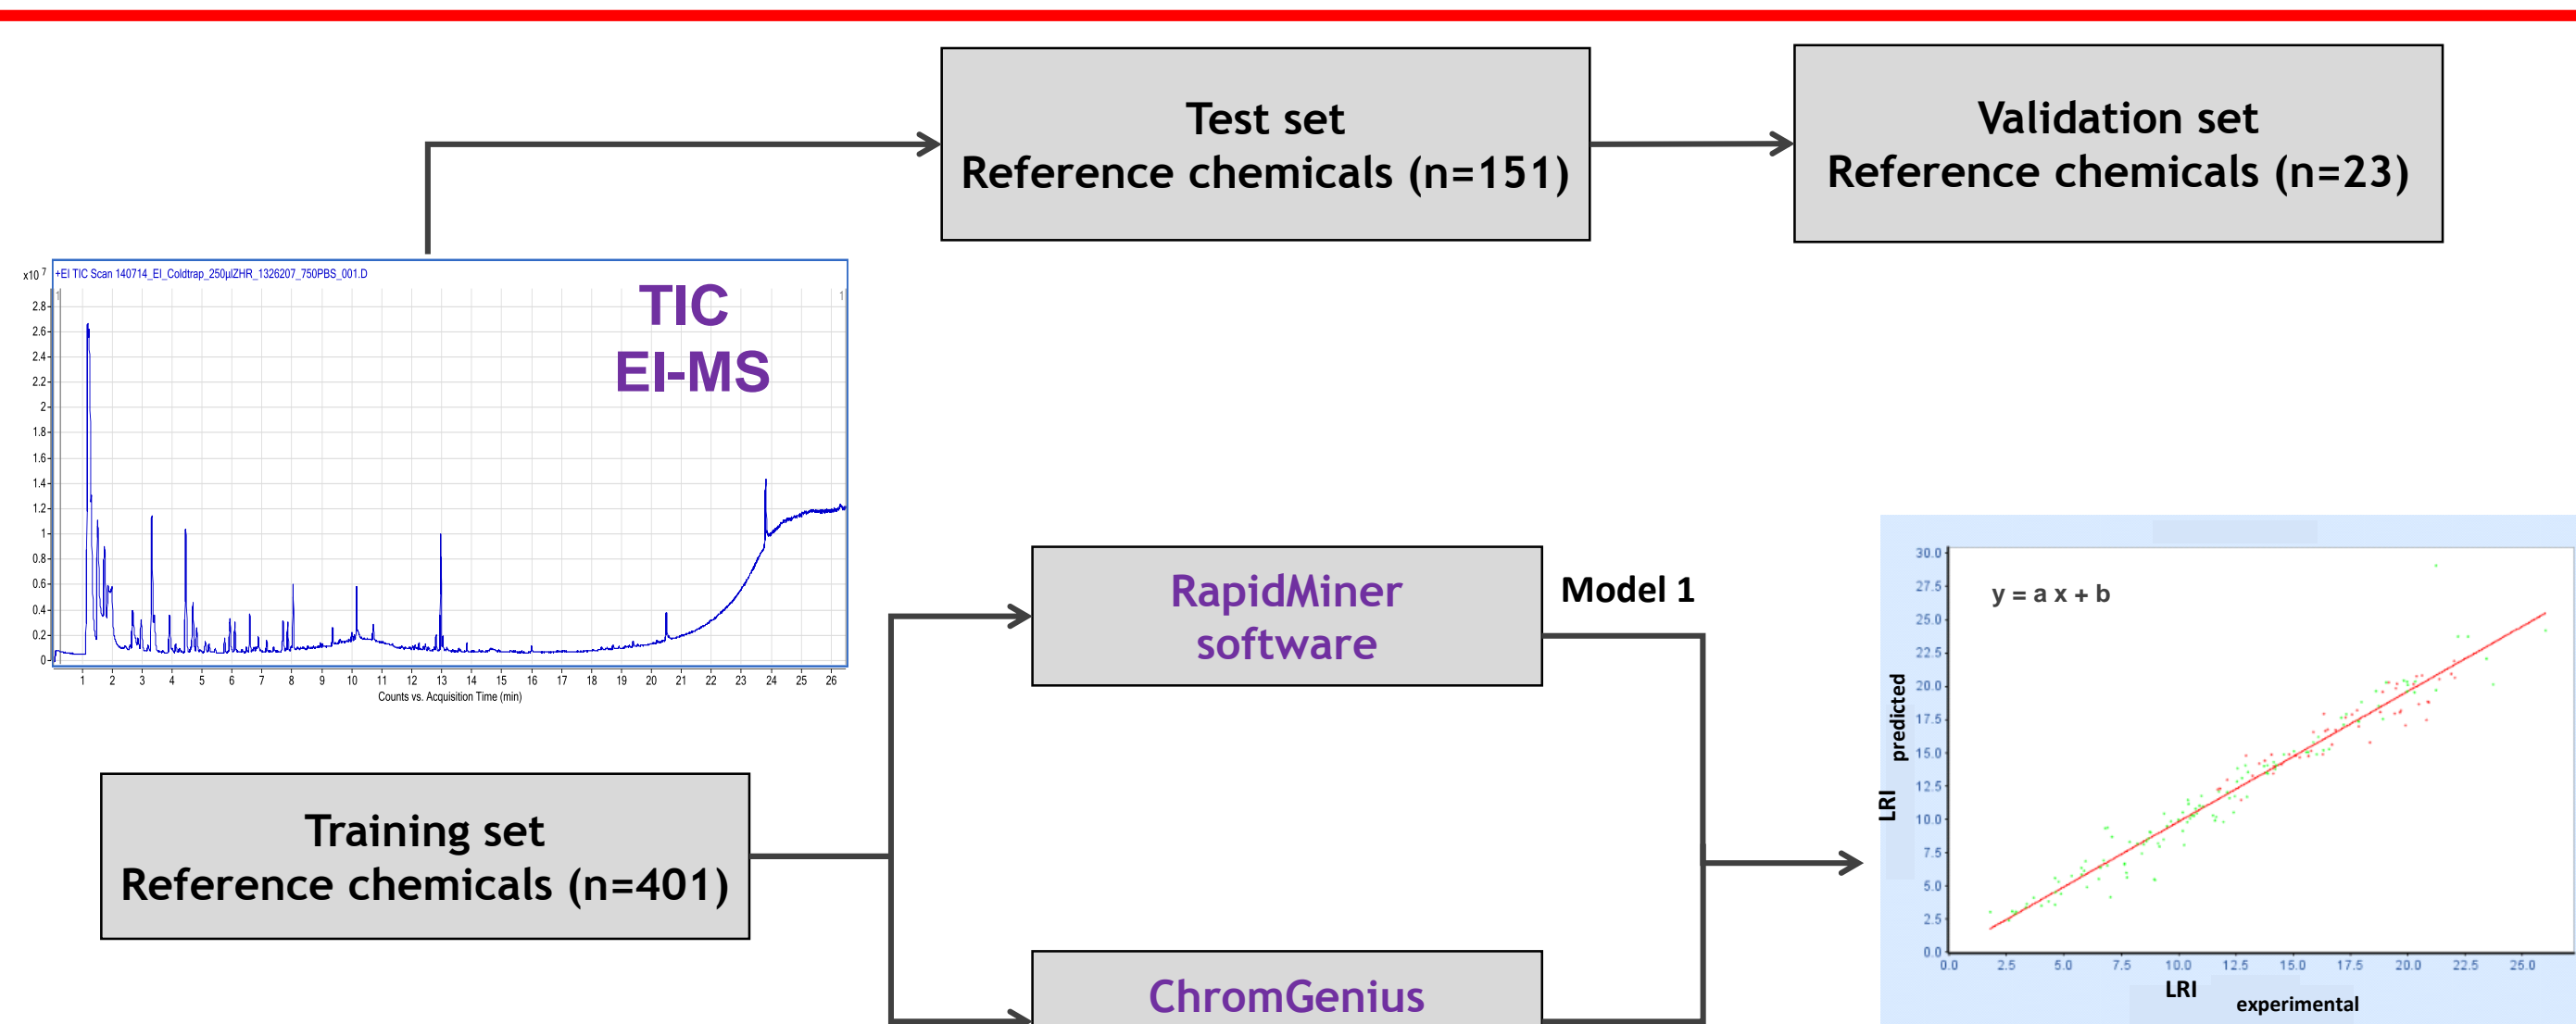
Test set
Reference chemicals (n=151)

Validation set
Reference chemicals (n=23)

x10 7 +EI TIC Scan 140714_EI_Coldtrap_250µlZHR_1326207_750PBS_001.D

TIC
EI-MS

2.8
2.6
2.4
2.2
2
1.8
1.6
1.4
1.2
1
0.8
0.6
0.4
0.2
0

1 2 3 4 5 6 7 8 9 10 11 12 13 14 15 16 17 18 19 20 21 22 23 24 25 26

Counts vs. Acquisition Time (min)

RapidMiner software

Model 1

y = a x + b

30.0
27.5
25.0
22.5
20.0
17.5
15.0
12.5
10.0
7.5
5.0
2.5
0.0

LRI predicted

0.0 2.5 5.0 7.5 10.0 12.5 15.0 17.5 20.0 22.5 25.0

LRI experimental

Training set
Reference chemicals (n=401)

ChromGenius